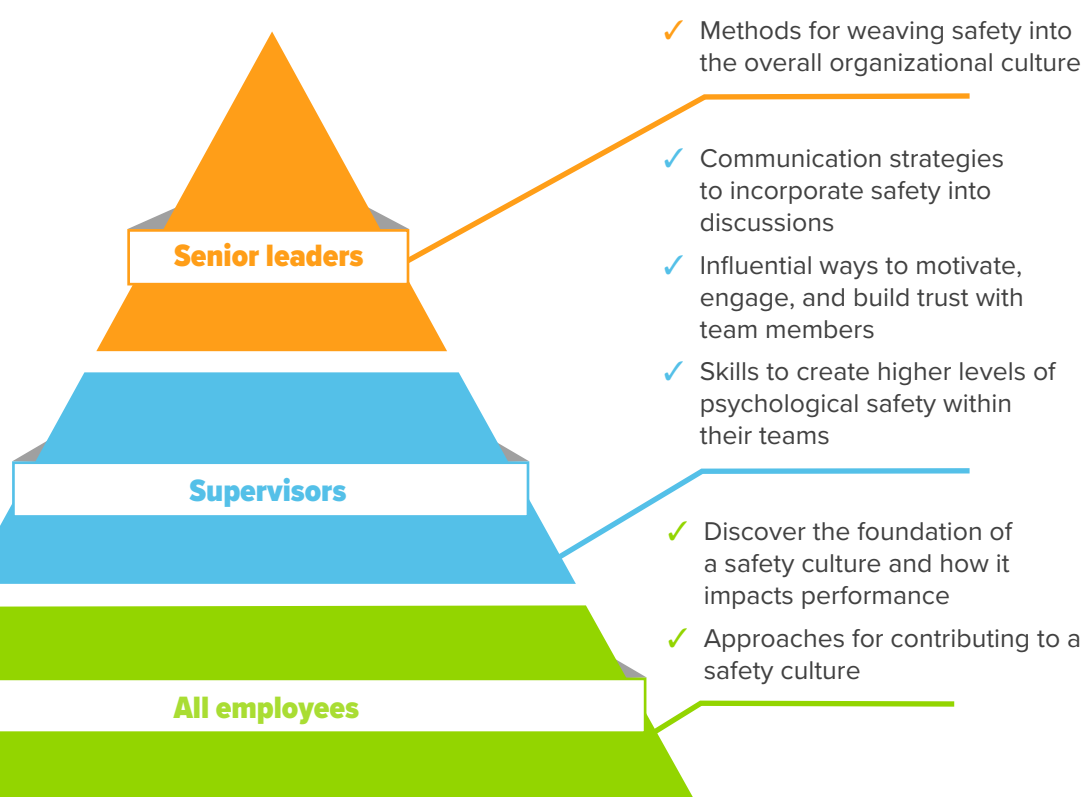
Senior leaders

Supervisors

All employees

✓ Methods for weaving safety into the overall organizational culture

✓ Communication strategies to incorporate safety into discussions

✓ Influential ways to motivate, engage, and build trust with team members

✓ Skills to create higher levels of psychological safety within their teams

✓ Discover the foundation of a safety culture and how it impacts performance

✓ Approaches for contributing to a safety culture